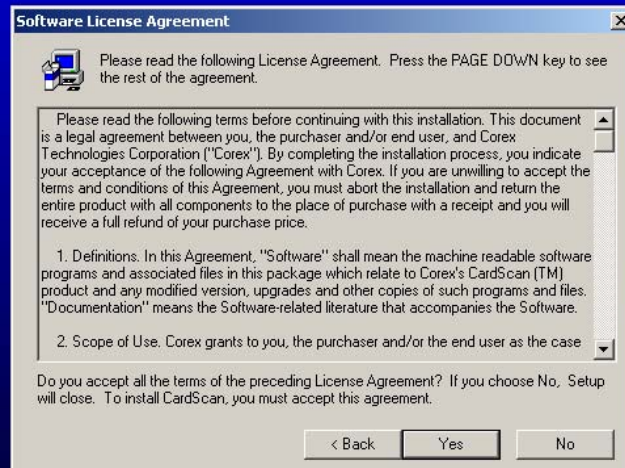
Software License Agreement

Please read the following License Agreement. Press the PAGE DOWN key to see the rest of the agreement.

Please read the following terms before continuing with this installation. This document is a legal agreement between you, the purchaser and/or end user, and Corex Technologies Corporation ("Corex"). By completing the installation process, you indicate your acceptance of the following Agreement with Corex. If you are unwilling to accept the terms and conditions of this Agreement, you must abort the installation and return the entire product with all components to the place of purchase with a receipt and you will receive a full refund of your purchase price.

1. Definitions. In this Agreement, "Software" shall mean the machine readable software programs and associated files in this package which relate to Corex's CardScan (TM) product and any modified version, upgrades and other copies of such programs and files. "Documentation" means the Software-related literature that accompanies the Software.

2. Scope of Use. Corex grants to you, the purchaser and/or the end user as the case

Do you accept all the terms of the preceding License Agreement? If you choose No, Setup will close. To install CardScan, you must accept this agreement.

< Back Yes No